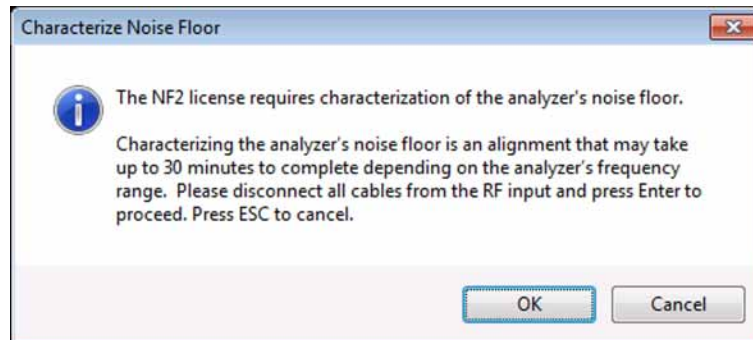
Characterize Noise Floor

The NF2 license requires characterization of the analyzer's noise floor.

Characterizing the analyzer's noise floor is an alignment that may take up to 30 minutes to complete depending on the analyzer's frequency range.  Please disconnect all cables from the RF input and press Enter to proceed. Press ESC to cancel.

OK

Cancel